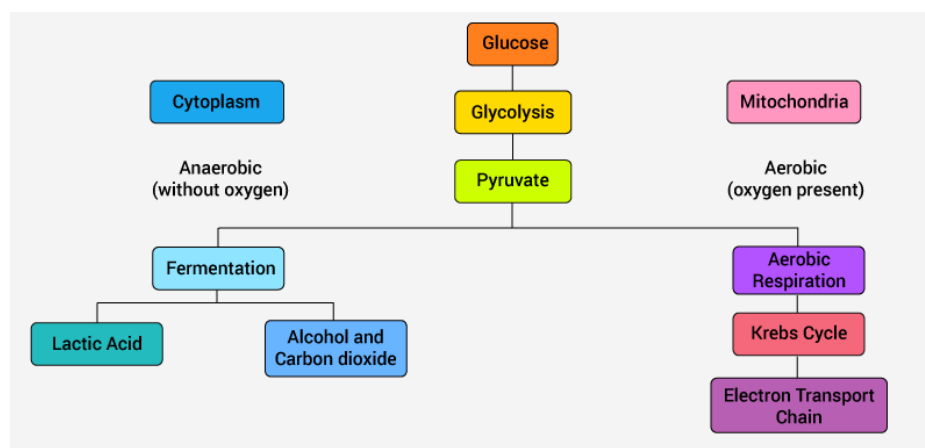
Glucose

Cytoplasm

Glycolysis

Mitochondria

Anaerobic (without oxygen)

Pyruvate

Aerobic (oxygen present)

Fermentation

Aerobic Respiration

Lactic Acid

Alcohol and Carbon dioxide

Krebs Cycle

Electron Transport Chain